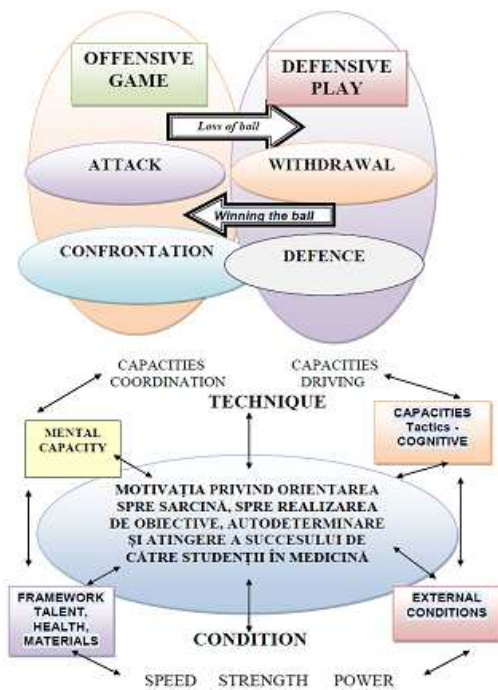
OFFENSIVE GAME

DEFENSIVE PLAY

Loss of ball

ATTACK

WITHDRAWAL

Winning the ball

CONFRONTATION

DEFENCE

CAPACITIES COORDINATION

CAPACITIES DRIVING

TECHNIQUE

MENTAL CAPACITY

CAPACITIES Tactics - COGNITIVE

MOTIVAȚIA PRIVIND ORIENTAREA SPRE SARCINĂ, SPRE REALIZAREA DE OBIECTIVE, AUTODETERMINARE ȘI ATINGERE A SUCCESULUI DE CĂTRE STUDENȚII ÎN MEDICINĂ

FRAMEWORK TALENT, HEALTH, MATERIALS

EXTERNAL CONDITIONS

CONDITION

SPEED STRENGTH POWER